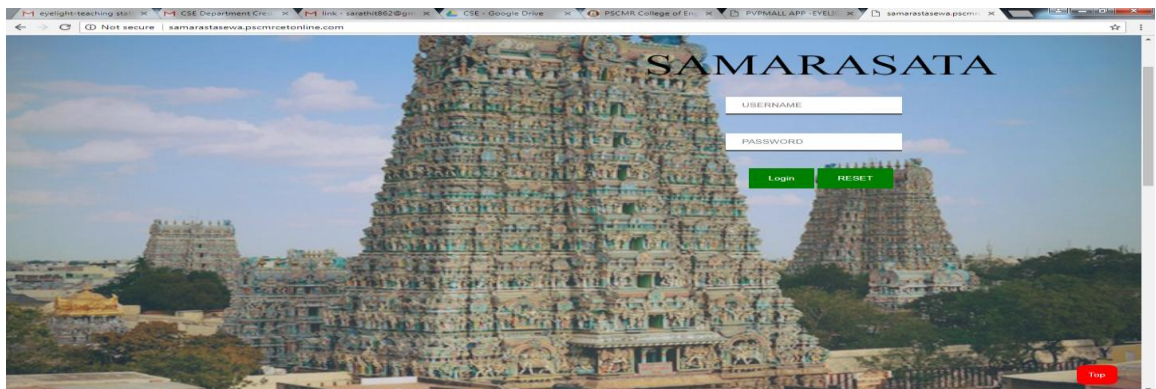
eyelight-teaching sta ×
CSE Department Cre ×
link - sarathit862@g ×
CSE - Google Drive ×
PSCMR College of En ×
PVPMALL APP -EYELI ×
samarastasewa.pscm ×

Not secure | samarastasewa.pscmrcetonline.com

SAMARASATA

USERNAME

PASSWORD

Login RESET

Top